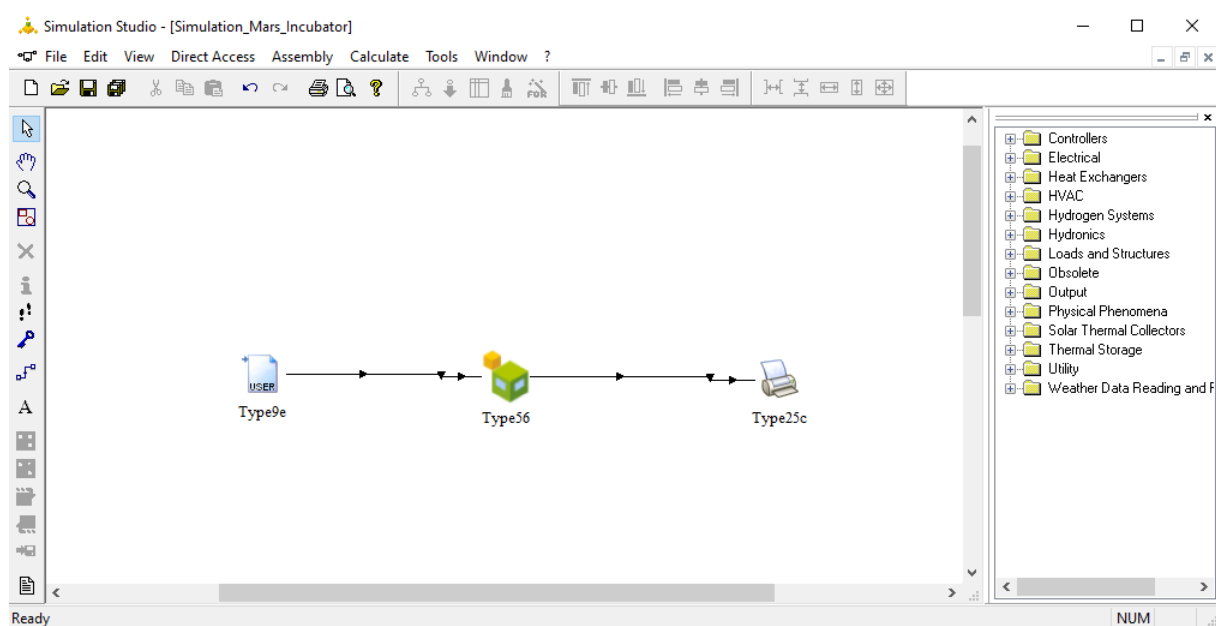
Simulation Studio - [Simulation_Mars_Incubator]

File Edit View Direct Access Assembly Calculate Tools Window ?

FOR

A

USER

Type9e

Type56

Type25c

Controllers
Electrical
Heat Exchangers
HVAC
Hydrogen Systems
Hydronics
Loads and Structures
Obsolete
Output
Physical Phenomena
Solar Thermal Collectors
Thermal Storage
Utility
Weather Data Reading and F

Ready

NUM